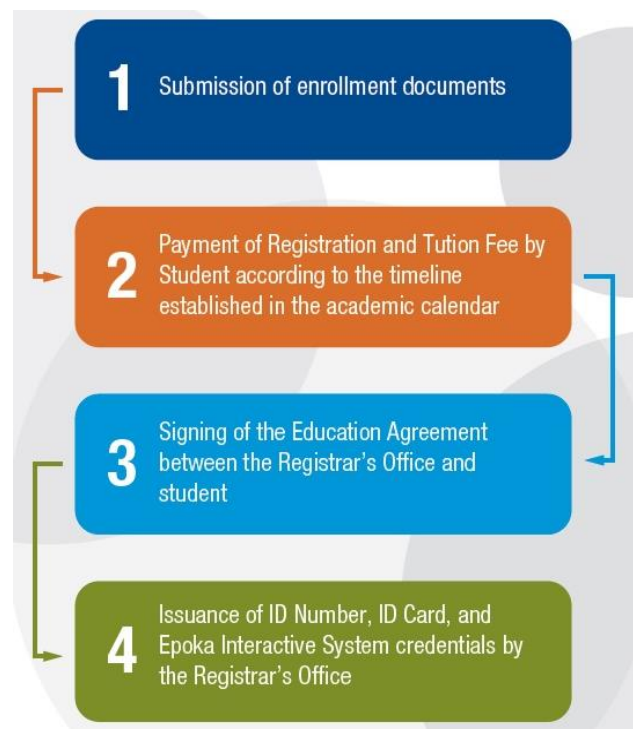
1 Submission of enrollment documents

2 Payment of Registration and Tution Fee by Student according to the timeline established in the academic calendar

3 Signing of the Education Agreement between the Registrar's Office and student

4 Issuance of ID Number, ID Card, and Epoka Interactive System credentials by the Registrar's Office